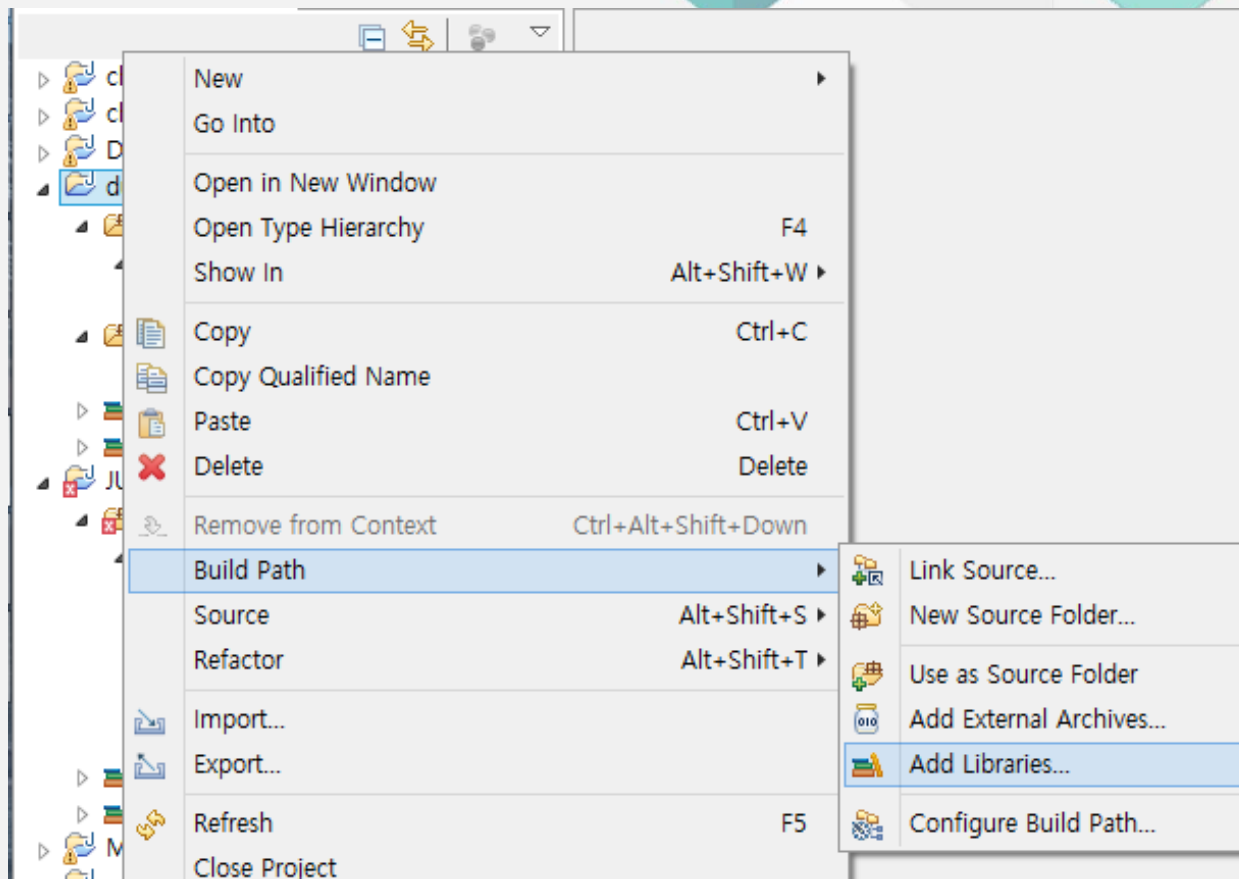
cl
cl
D
d
JU
M

New
Go Into
Open in New Window
Open Type Hierarchy F4
Show In Alt+Shift+W
Copy Ctrl+C
Copy Qualified Name
Paste Ctrl+V
Delete Delete
Remove from Context Ctrl+Alt+Shift+Down
Build Path
Source Alt+Shift+S
Refactor Alt+Shift+T
Import...
Export...
Refresh F5
Close Project

Link Source...
New Source Folder...
Use as Source Folder
Add External Archives...
Add Libraries...
Configure Build Path...